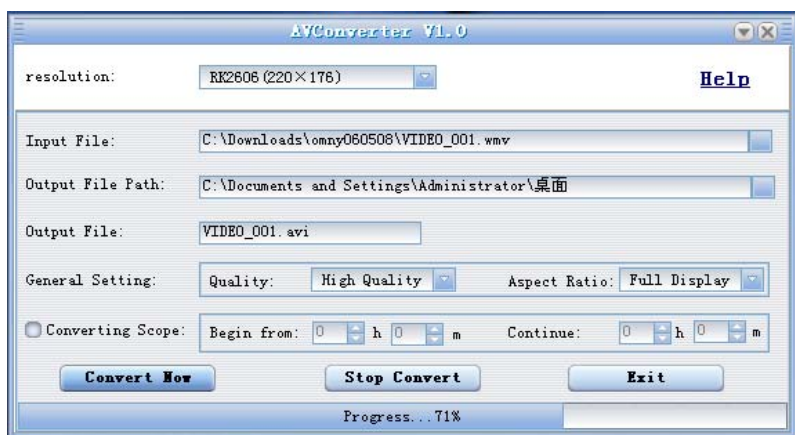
AVConverter V1.0

resolution: RK2606 (220×176) Help

Input File: C:\Downloads\omny060508\VIDEO_001.wmv

Output File Path: C:\Documents and Settings\Administrator\桌面

Output File: VIDEO_001.avi

General Setting: Quality: High Quality Aspect Ratio: Full Display

Converting Scope: Begin from: 0 h 0 m Continue: 0 h 0 m

Convert Now Stop Convert Exit

Progress...71%